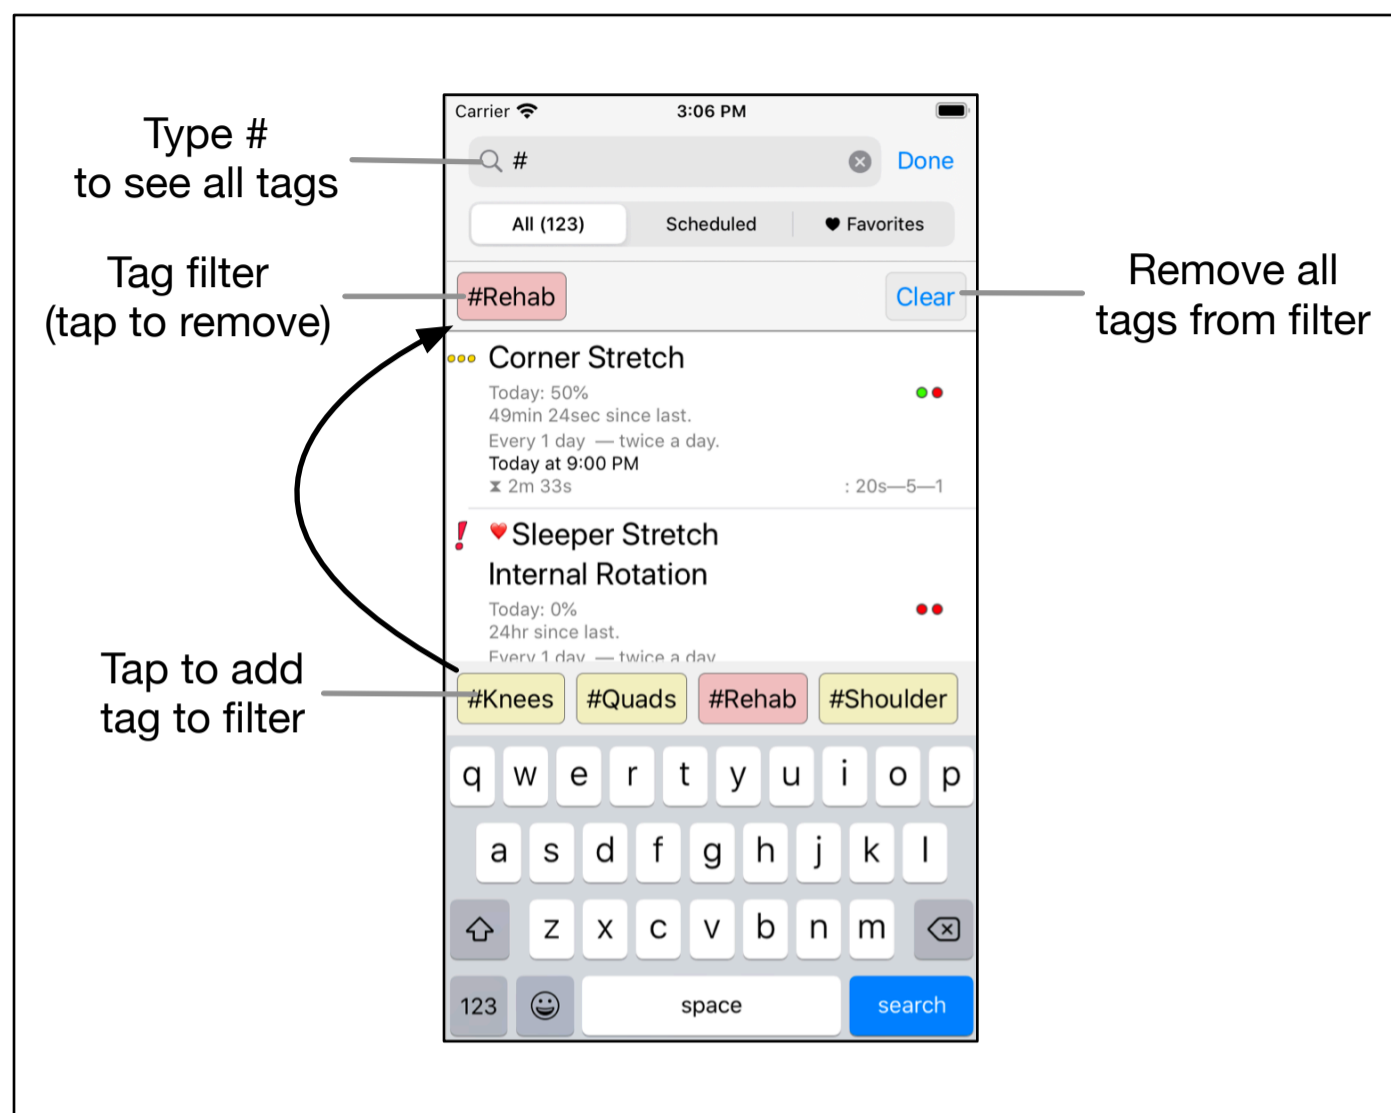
Type #
to see all tags

Tag filter
(tap to remove)

Remove all
tags from filter

Tap to add
tag to filter

Carrier 3:06 PM

#

Done

All (123) Scheduled Favorites

#Rehab Clear

Corner Stretch
Today: 50%
49min 24sec since last.
Every 1 day — twice a day.
Today at 9:00 PM
2m 33s : 20s—5—1

!
Sleeper Stretch
Internal Rotation
Today: 0%
24hr since last.
Every 1 day — twice a day

#Knees #Quads #Rehab #Shoulder

q w e r t y u i o p
a s d f g h j k l
z x c v b n m
123 space search